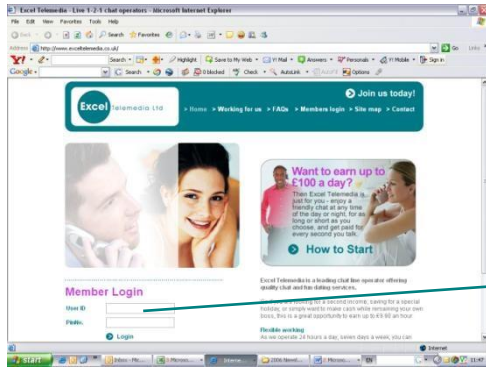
Excel Telemedia - Live 1-2-1 chat operators - Microsoft Internet Explorer

File Edit View Favorites Tools Help

Back Search Favorites

Address http://www.exceltelemedia.co.uk/ Go Links

Y! Search Highlight Save to My Web Y! Mail Answers Personals Y! Mobile Sign in

Google Search 0 blocked Check AutoLink AutoFill Options

Excel Telemedia Ltd

Join us today!

> Home > Working for us > FAQs > Members login > Site map > Contact

Want to earn up to £100 a day?

Then Excel Telemedia is just for you - enjoy a friendly chat at any time of the day or night, for as long or short as you choose, and get paid for every second you talk.

How to Start

Member Login

User ID

PinNo.

Login

Excel Telemedia is a leading chat line operator offering quality chat and fun dating services.

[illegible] for a special holiday, or simply want to make cash while remaining your own boss, this is a great opportunity to earn up to £9.60 an hour

flexible working

As we operate 24 hours a day, seven days a week, you can

Internet

start Inbox Internet 2006 Newsl... Microso... 11:47